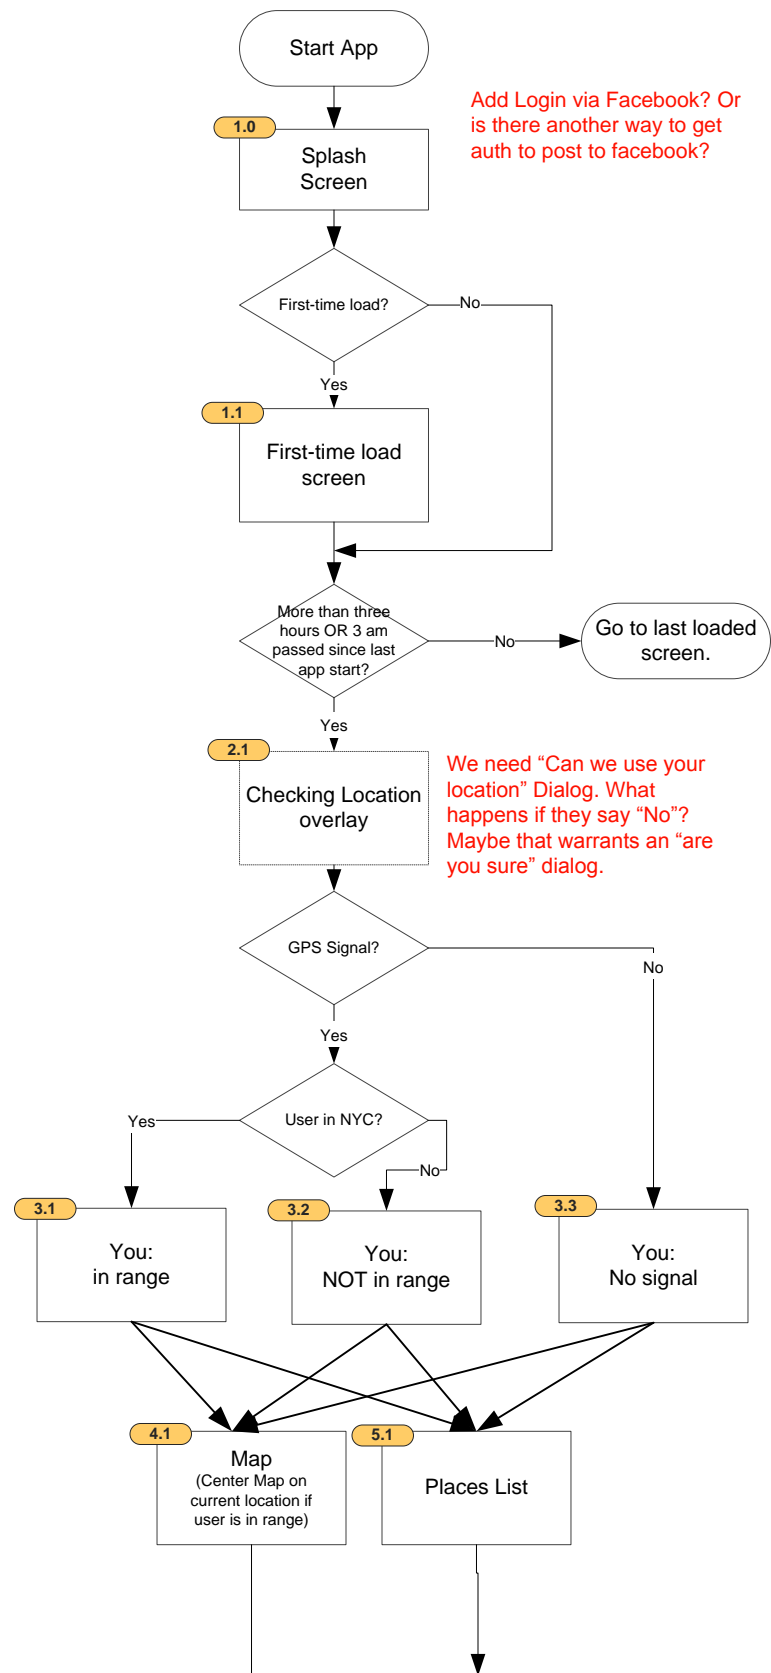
Start App

Add Login via Facebook? Or is there another way to get auth to post to facebook?

1.0
Splash Screen

First-time load?
No
Yes

1.1
First-time load screen

More than three hours OR 3 am passed since last app start?
No
Go to last loaded screen.
Yes

2.1
Checking Location overlay

We need “Can we use your location” Dialog. What happens if they say “No”? Maybe that warrants an “are you sure” dialog.

GPS Signal?
No
Yes

User in NYC?
Yes
No

3.1
You:
in range

3.2
You:
NOT in range

3.3
You:
No signal

4.1
Map
(Center Map on current location if user is in range)

5.1
Places List